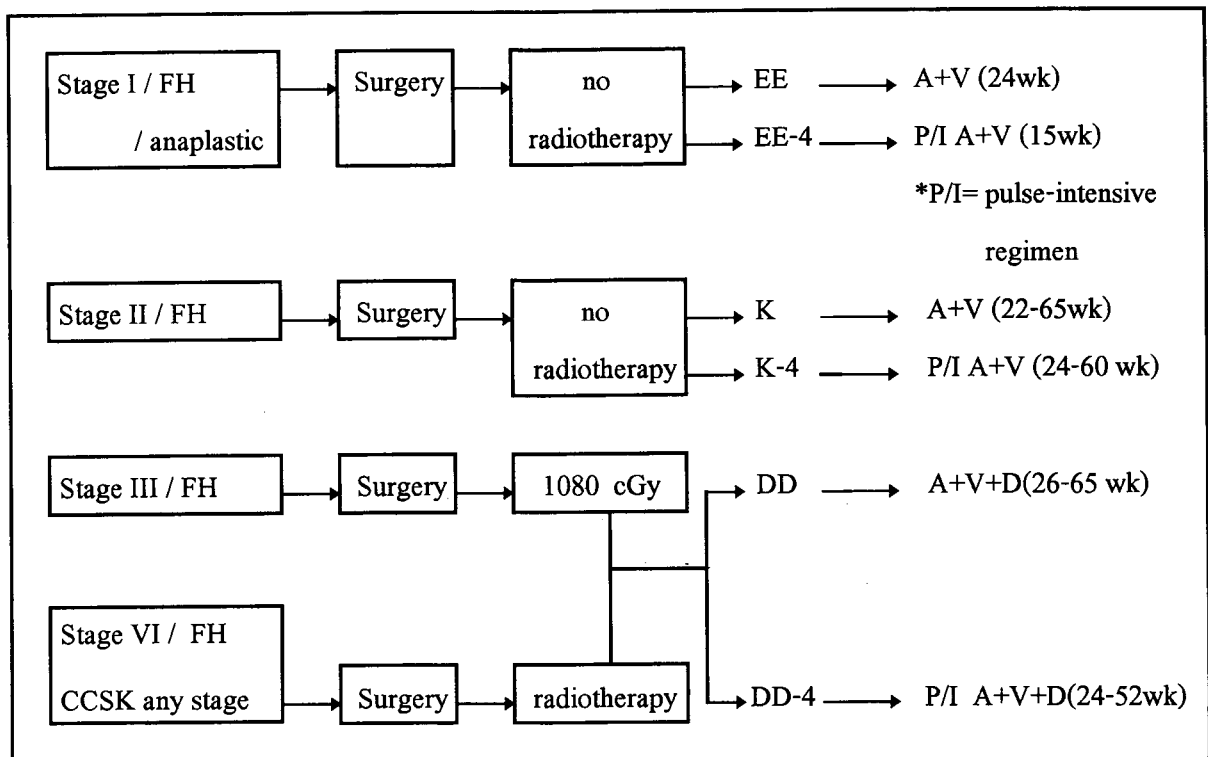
Stage I / FH / anaplastic

Surgery

no radiotherapy

EE

A+V (24wk)

EE-4

P/I A+V (15wk)

*P/I= pulse-intensive regimen

Stage II / FH

Surgery

no radiotherapy

K

A+V (22-65wk)

K-4

P/I A+V (24-60 wk)

Stage III / FH

Surgery

1080 cGy

DD

A+V+D(26-65 wk)

Stage VI / FH CCSK any stage

Surgery

radiotherapy

DD-4

P/I A+V+D(24-52wk)